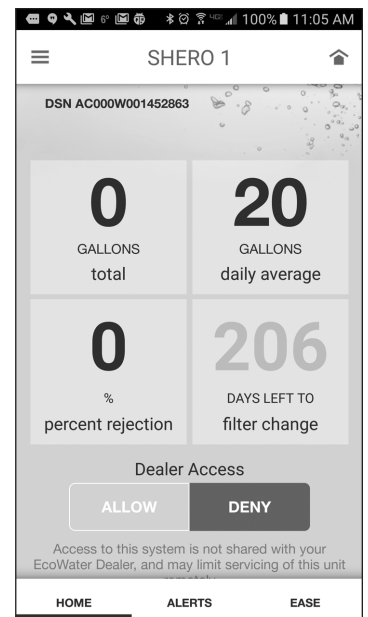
6° 100% 11:05 AM

SHERO 1

DSN AC000W001452863

0
GALLONS
total

20
GALLONS
daily average

0
%
percent rejection

206
DAYS LEFT TO
filter change

Dealer Access

ALLOW

DENY

Access to this system is not shared with your EcoWater Dealer, and may limit servicing of this unit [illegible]

HOME

ALERTS

EASE